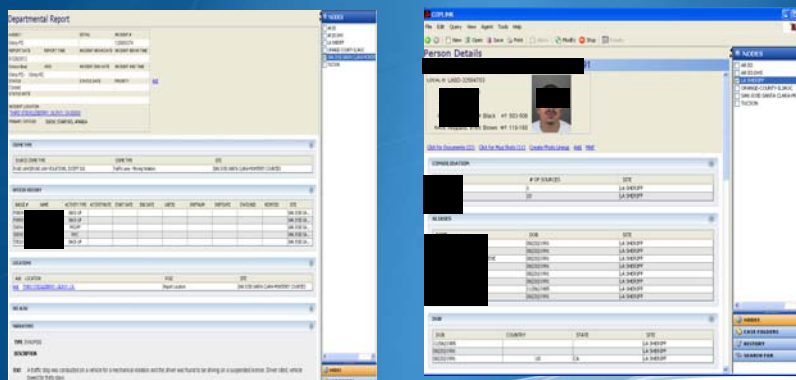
Departmental Report

NODES

ARJIS
LA SHERIFF
ORANGE COUNTY CLINIC
SAN JOSE SANTA CLARA
TUCSON

CRIME TYPE

INVOLVED HISTORY

LOCATIONS

NARRATIVE

TYPE

DESCRIPTION

COPLINK

File Edit Query View Agent Tools Help

New Open Save Print Modify Stop

Person Details

Black

Brown

CONSOLIDATION

# OF SOURCES

SITE

LA SHERIFF

ALIASES

DOB

SITE

LA SHERIFF

LA SHERIFF

LA SHERIFF

LA SHERIFF

LA SHERIFF

LA SHERIFF

LA SHERIFF

LA SHERIFF

LA SHERIFF

DOB

COUNTRY

STATE

SITE

LA SHERIFF

LA SHERIFF

LA SHERIFF

US

CA

LA SHERIFF

NODES

ARJIS
ARJIS DHS
LA SHERIFF
ORANGE COUNTY CLINIC
SAN JOSE SANTA CLARA
TUCSON

NODES

CASE FOLDERS

HISTORY

SEARCH FOR